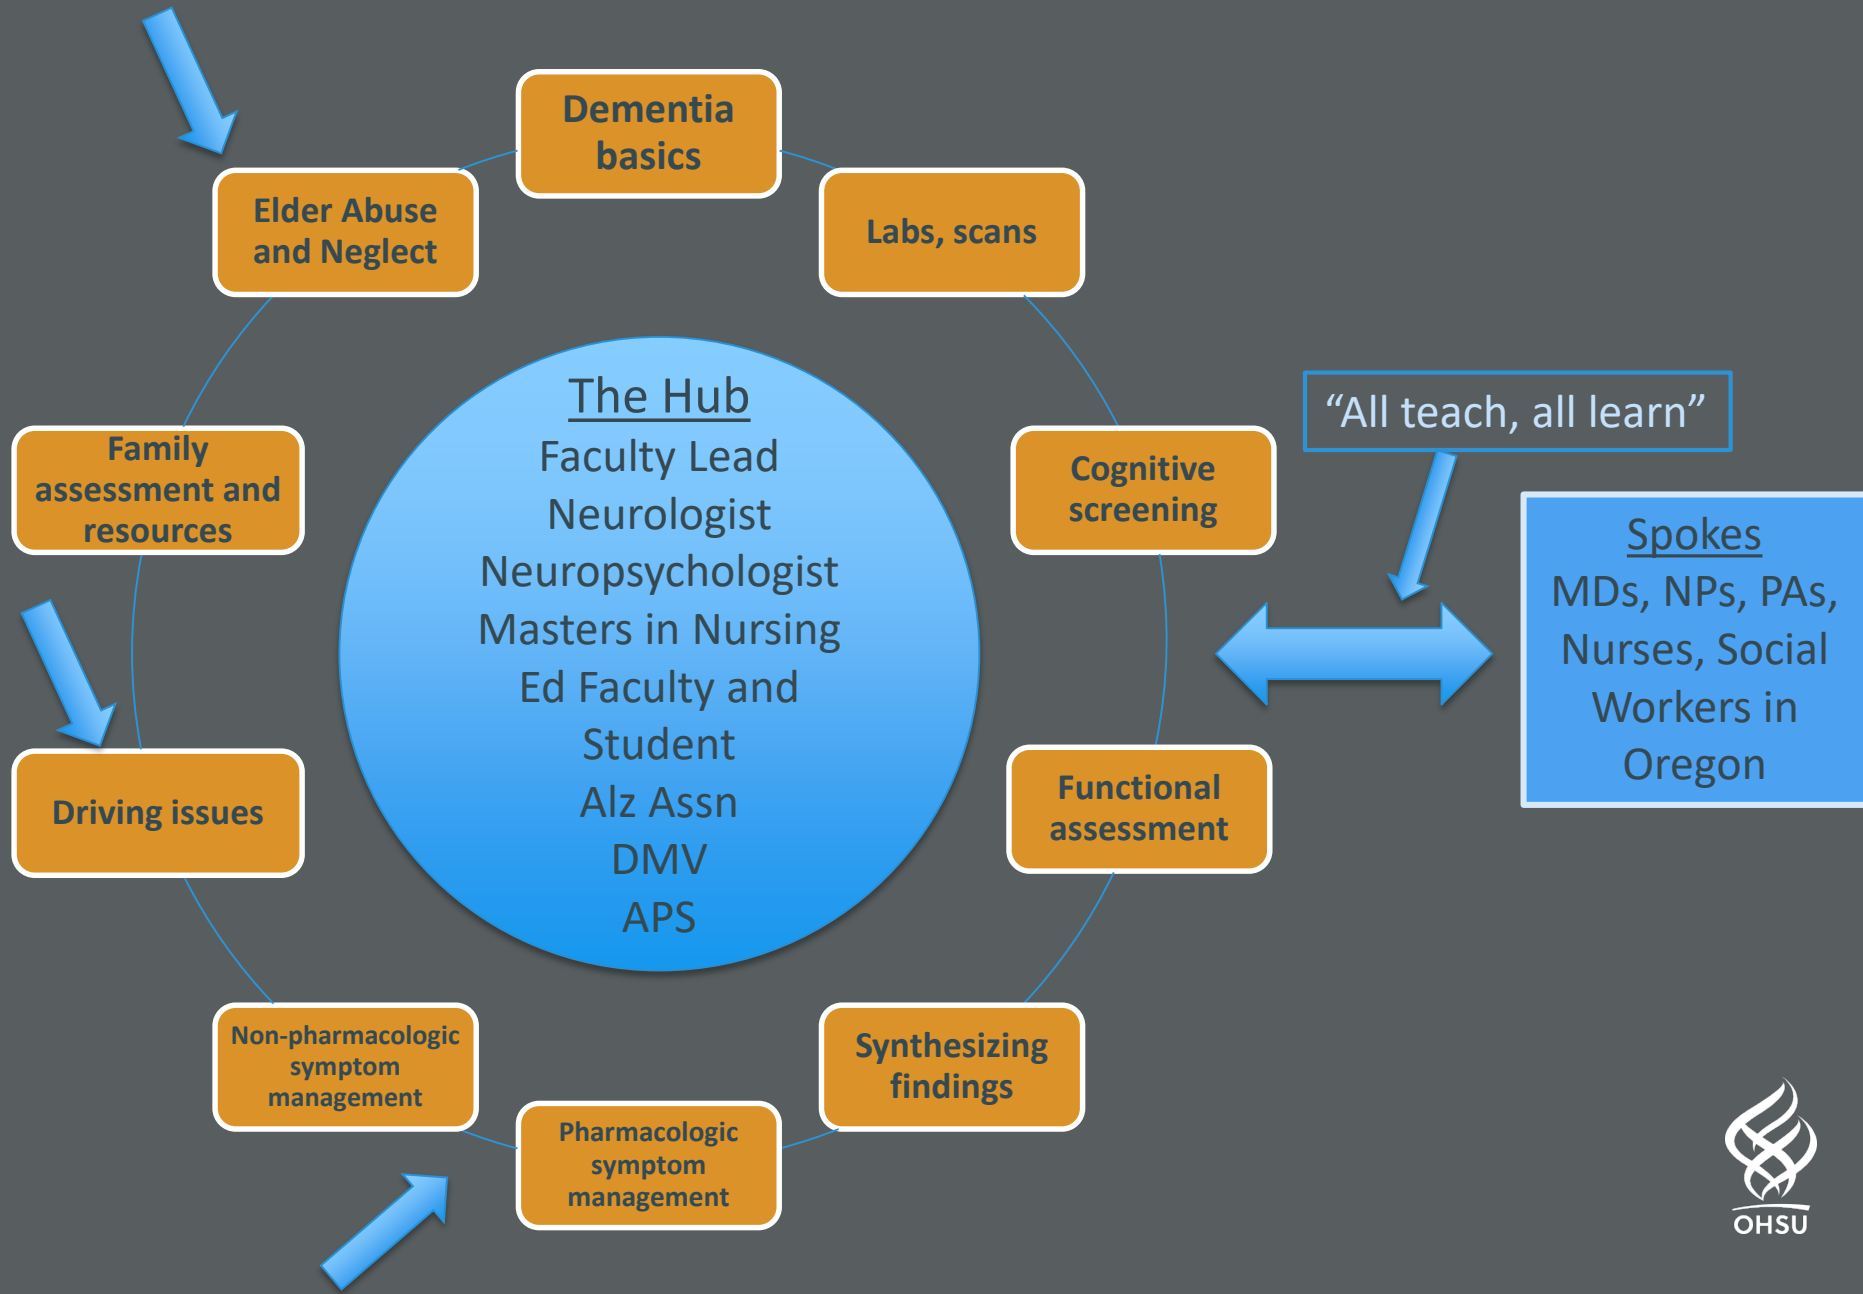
Dementia basics

Labs, scans

Cognitive screening

Functional assessment

Synthesizing findings

Pharmacologic symptom management

Non-pharmacologic symptom management

Driving issues

Family assessment and resources

Elder Abuse and Neglect

The Hub
Faculty Lead
Neurologist
Neuropsychologist
Masters in Nursing
Ed Faculty and Student
Alz Assn
DMV
APS

"All teach, all learn"

Spokes
MDs, NPs, PAs, Nurses, Social Workers in Oregon

OHSU